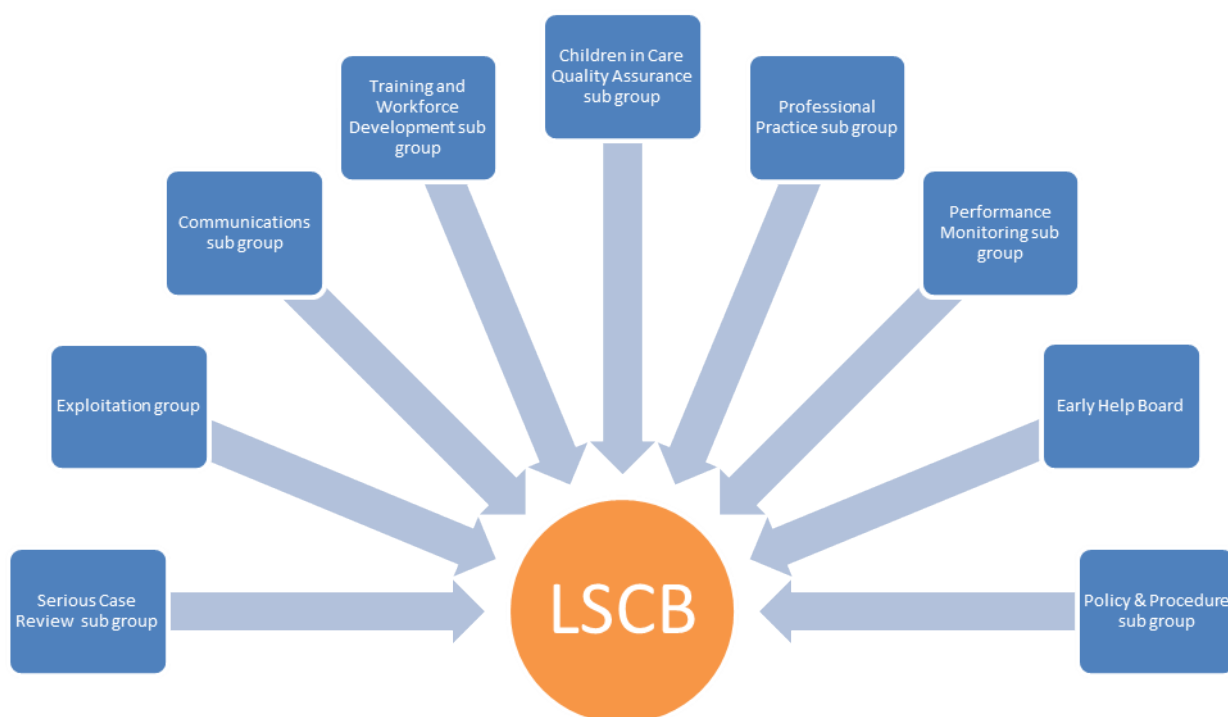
Children in Care Quality Assurance sub group

Training and Workforce Development sub group

Professional Practice sub group

Communications sub group

Performance Monitoring sub group

Exploitation group

Early Help Board

Serious Case Review sub group

LSCB

Policy & Procedure sub group